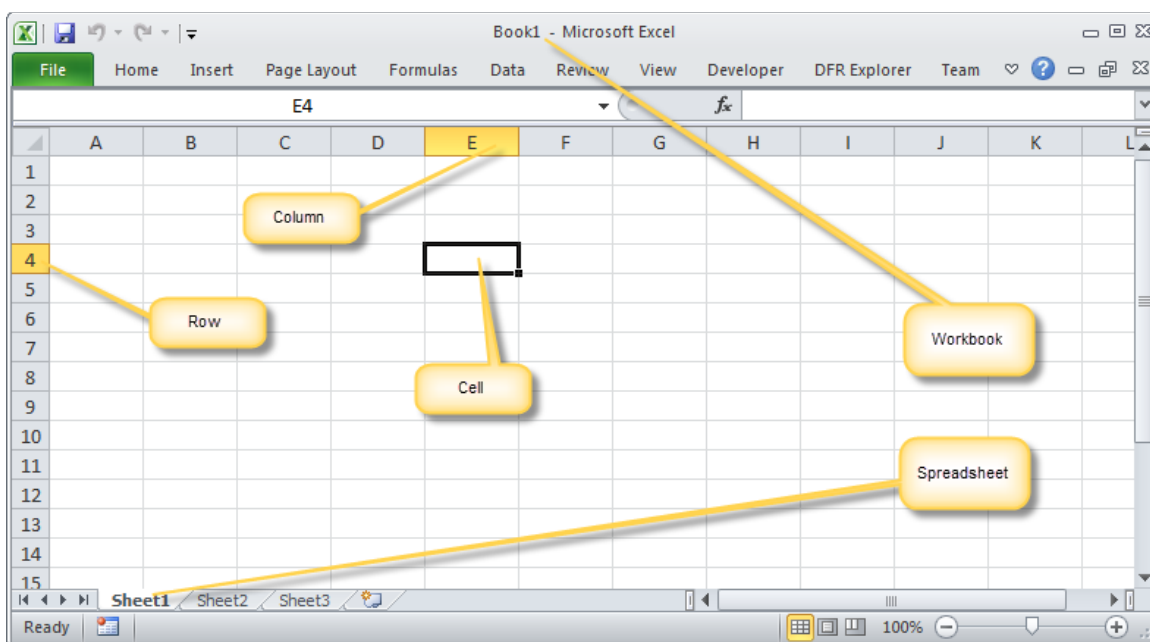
Book1 - Microsoft Excel

File Home Insert Page Layout Formulas Data Review View Developer DFR Explorer Team

E4

$f_x$

| | A | B | C | D | E | F | G | H | I | J | K | L |
|---|---|---|---|---|---|---|---|---|---|---|---|---|
| 1 | | | | | | | | | | | | |
| 2 | | | | | | | | | | | | |
| 3 | | | | | | | | | | | | |
| 4 | | | | | | | | | | | | |
| 5 | | | | | | | | | | | | |
| 6 | | | | | | | | | | | | |
| 7 | | | | | | | | | | | | |
| 8 | | | | | | | | | | | | |
| 9 | | | | | | | | | | | | |
| 10 | | | | | | | | | | | | |
| 11 | | | | | | | | | | | | |
| 12 | | | | | | | | | | | | |
| 13 | | | | | | | | | | | | |
| 14 | | | | | | | | | | | | |
| 15 | | | | | | | | | | | | |

Column

Row

Cell

Workbook

Spreadsheet

Sheet1 Sheet2 Sheet3

Ready

100%